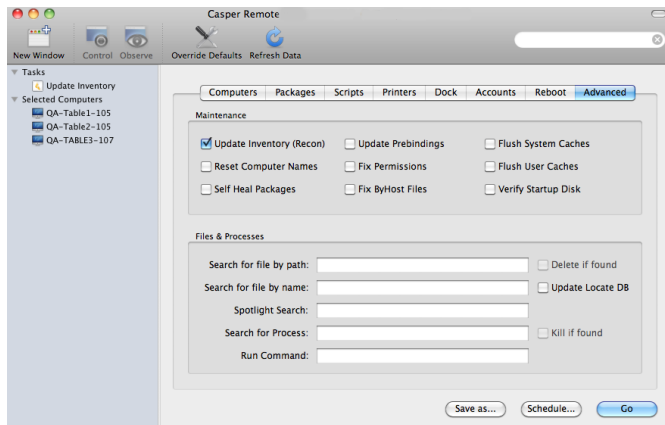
Casper Remote

New Window Control Observe Override Defaults Refresh Data

Tasks
Update Inventory
Selected Computers
QA-Table1-105
QA-Table2-105
QA-TABLE3-107

Computers Packages Scripts Printers Dock Accounts Reboot Advanced

Maintenance

Update Inventory (Recon)
Update Prebindings
Flush System Caches
Reset Computer Names
Fix Permissions
Flush User Caches
Self Heal Packages
Fix ByHost Files
Verify Startup Disk

Files & Processes

Search for file by path:
Delete if found
Search for file by name:
Update Locate DB
Spotlight Search:
Search for Process:
Kill if found
Run Command:

Save as... Schedule... Go